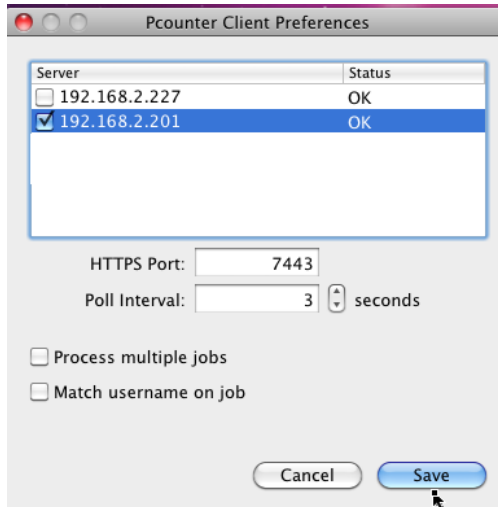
Pcounter Client Preferences

| Server | Status |
|---|---|
| 192.168.2.227 | OK |
| 192.168.2.201 | OK |

HTTPS Port: 7443

Poll Interval: 3 seconds

Process multiple jobs

Match username on job

Cancel

Save